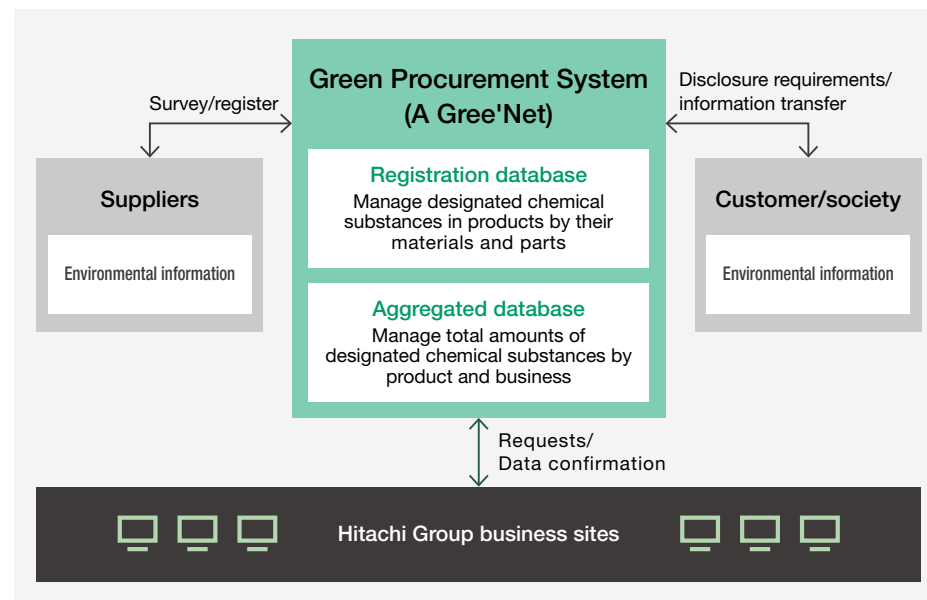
Survey/register

Green Procurement System (A Gree'Net)

Disclosure requirements/ information transfer

Suppliers

Environmental information

Registration database
Manage designated chemical substances in products by their materials and parts

Customer/society

Environmental information

Aggregated database
Manage total amounts of designated chemical substances by product and business

Requests/ Data confirmation

Hitachi Group business sites